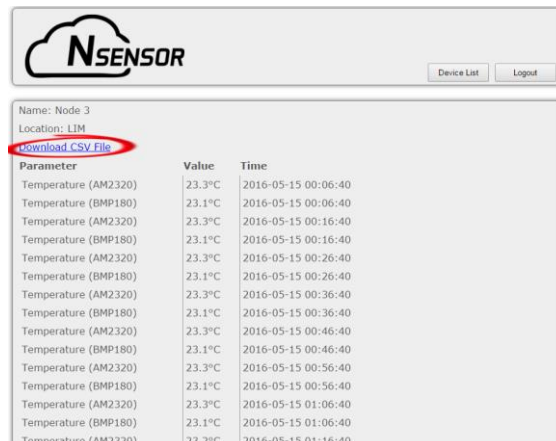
NSENSOR

Device List Logout

Name: Node 3
Location: LIM
Download CSV File

| Parameter | Value | Time |
|---|---|---|
| Temperature (AM2320) | 23.3°C | 2016-05-15 00:06:40 |
| Temperature (BMP180) | 23.1°C | 2016-05-15 00:06:40 |
| Temperature (AM2320) | 23.3°C | 2016-05-15 00:16:40 |
| Temperature (BMP180) | 23.1°C | 2016-05-15 00:16:40 |
| Temperature (AM2320) | 23.3°C | 2016-05-15 00:26:40 |
| Temperature (BMP180) | 23.1°C | 2016-05-15 00:26:40 |
| Temperature (AM2320) | 23.3°C | 2016-05-15 00:36:40 |
| Temperature (BMP180) | 23.1°C | 2016-05-15 00:36:40 |
| Temperature (AM2320) | 23.3°C | 2016-05-15 00:46:40 |
| Temperature (BMP180) | 23.1°C | 2016-05-15 00:46:40 |
| Temperature (AM2320) | 23.3°C | 2016-05-15 00:56:40 |
| Temperature (BMP180) | 23.1°C | 2016-05-15 00:56:40 |
| Temperature (AM2320) | 23.3°C | 2016-05-15 01:06:40 |
| Temperature (BMP180) | 23.1°C | 2016-05-15 01:06:40 |
| Temperature (AM2320) | 23.3°C | 2016-05-15 01:16:40 |